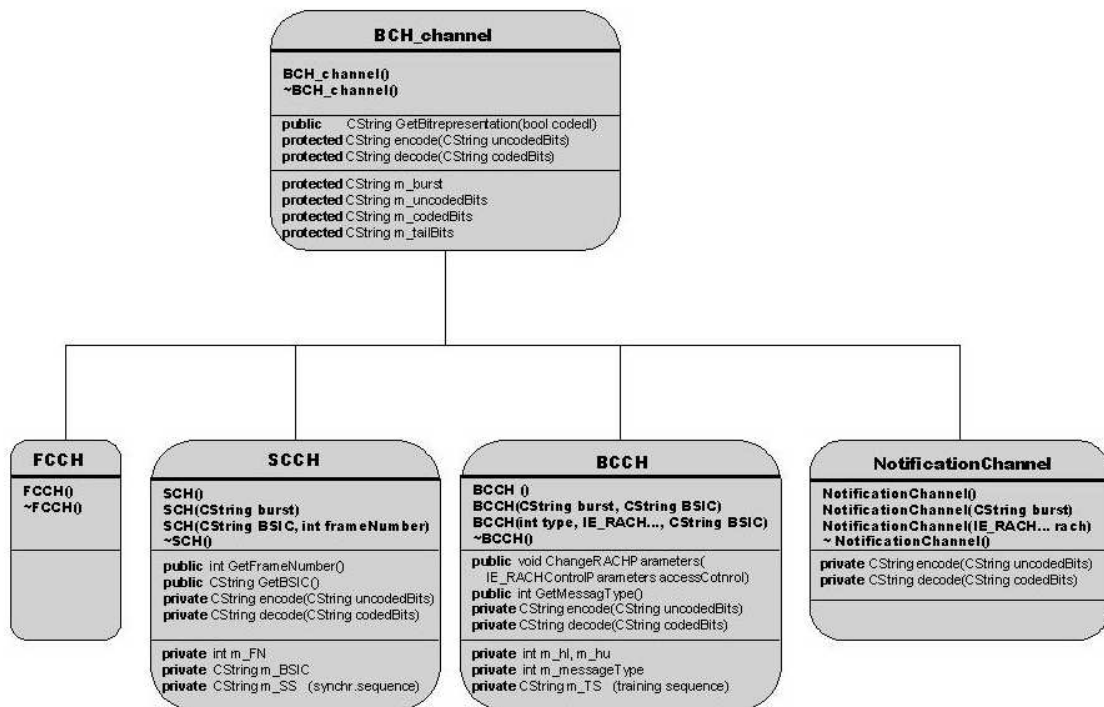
BCH_channel

BCH_channel()
~BCH_channel()

public CString GetBitrepresentation(bool codedl)
protected CString encode(CString uncodedBits)
protected CString decode(CString codedBits)

protected CString m_burst
protected CString m_uncodedBits
protected CString m_codedBits
protected CString m_tailBits

FCCH

FCCH()
~FCCH()

SCCH

SCH()
SCH(CString burst)
SCH(CString BSIC, int frameNumber)
~SCH()

public int GetFrameNumber()
public CString GetBSIC()
private CString encode(CString uncodedBits)
private CString decode(CString codedBits)

private int m_FN
private CString m_BSIC
private CString m_SS (synchr.sequence)

BCCH

BCCH ()
BCCH(CString burst, CString BSIC)
BCCH(int type, IE_RACH..., CString BSIC)
~BCCH()

public void ChangeRACHParameters(
IE_RACHControlParameters accessCotnrol)
public int GetMessagType()
private CString encode(CString uncodedBits)
private CString decode(CString codedBits)

private int m_hl, m_hu
private int m_messageType
private CString m_TS (training sequence)

NotificationChannel

NotificationChannel()
NotificationChannel(CString burst)
NotificationChannel(IE_RACH... rach)
~ NotificationChannel()

private CString encode(CString uncodedBits)
private CString decode(CString codedBits)